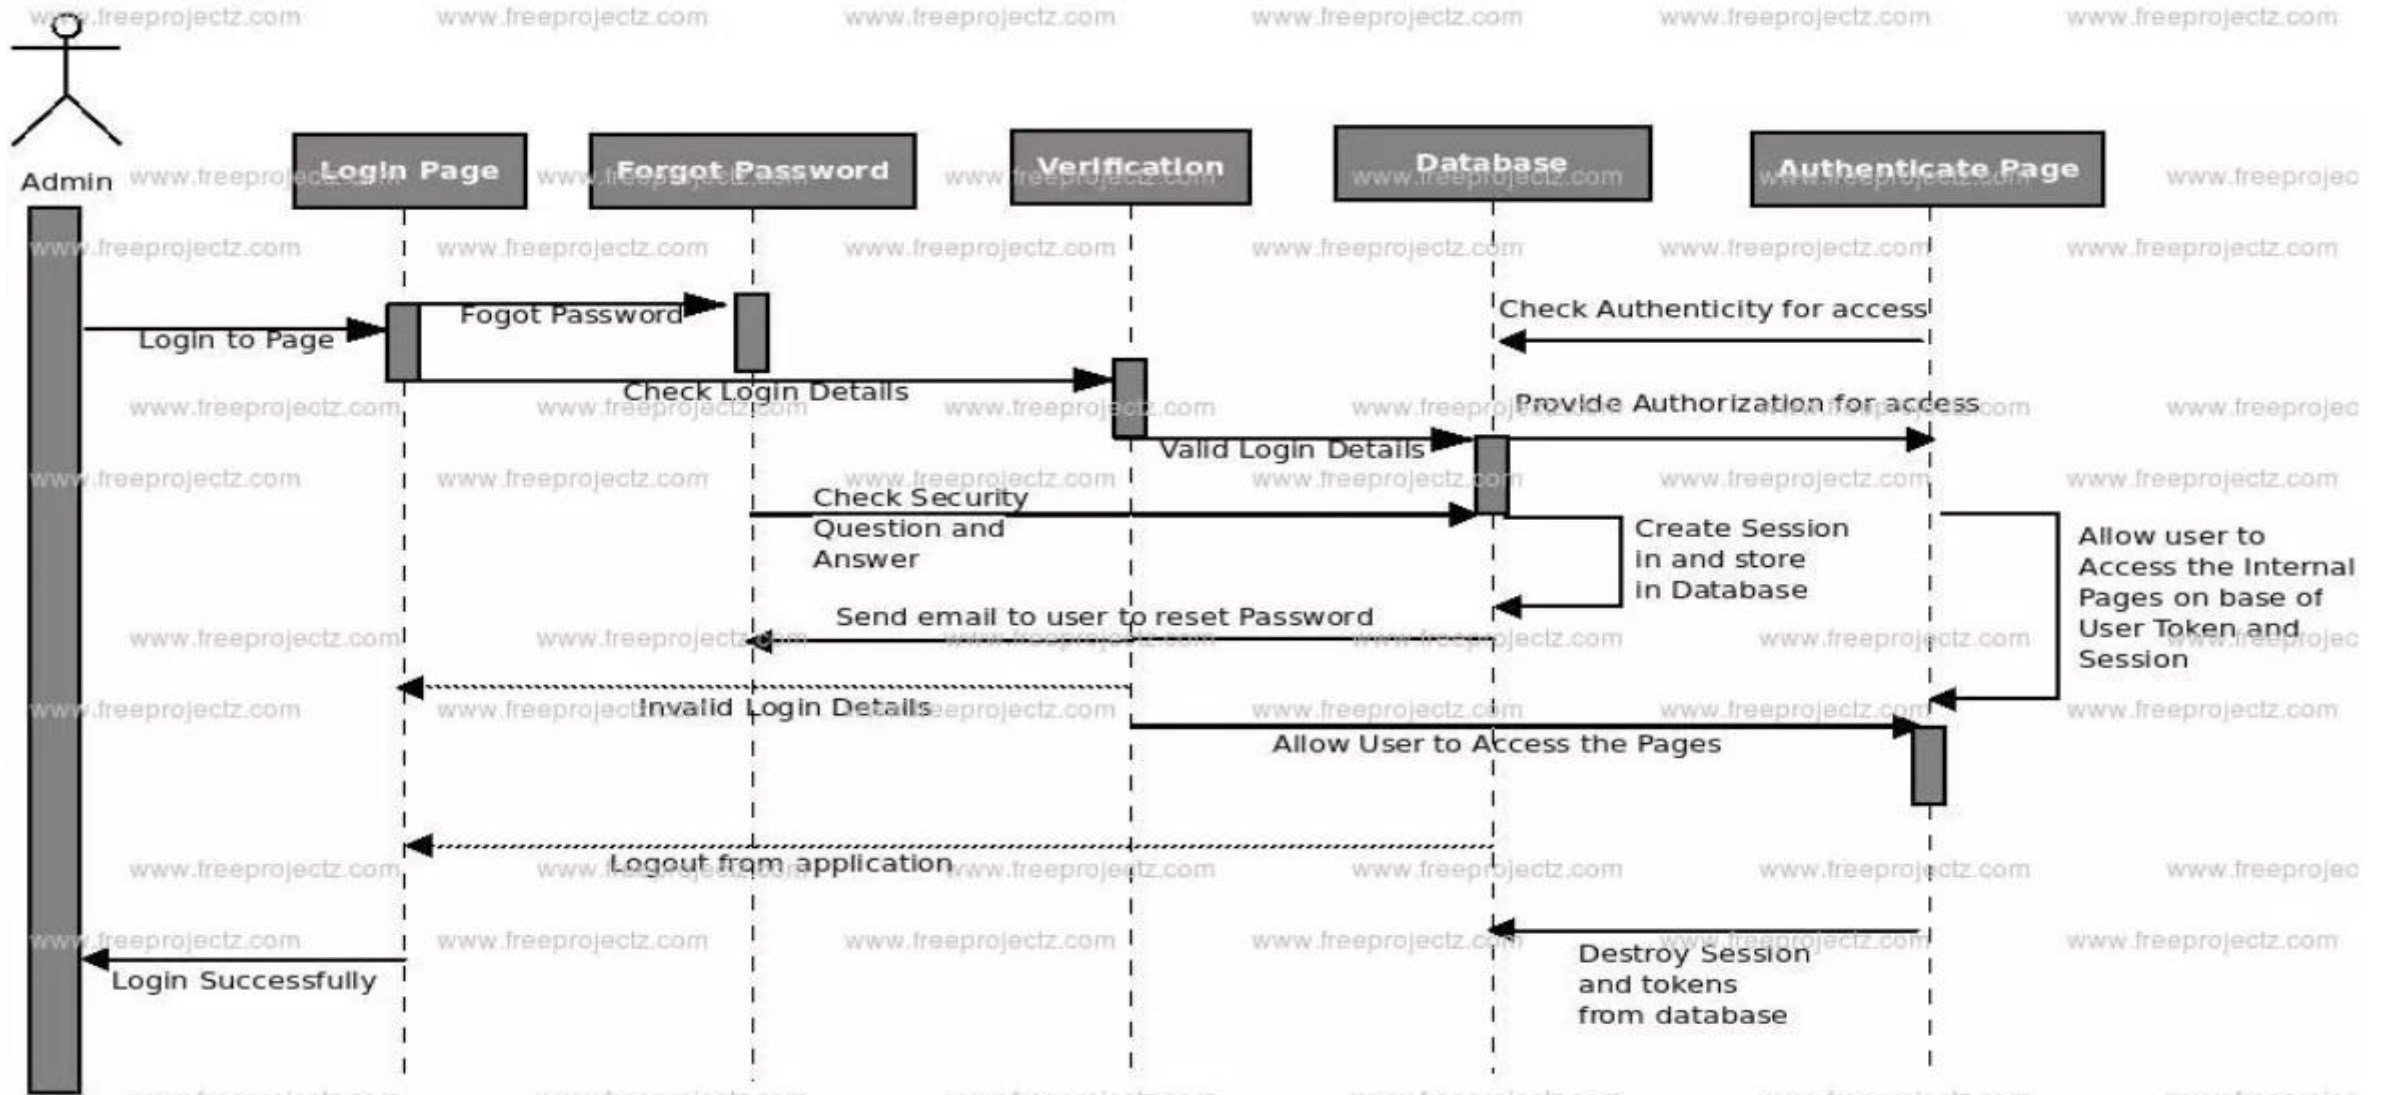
www.freeprojectz.com www.freeprojectz.com www.freeprojectz.com www.freeprojectz.com www.freeprojectz.com www.freeprojectz.com

Admin

Login Page

Forgot Password

Verification

Database

Authenticate Page

Fogot Password

Login to Page

Check Authenticity for access

Check Login Details

Provide Authorization for access

Valid Login Details

Check Security Question and Answer

Create Session in and store in Database

Allow user to Access the Internal Pages on base of User Token and Session

Send email to user to reset Password

Invalid Login Details

Allow User to Access the Pages

Logout from application

Destroy Session and tokens from database

Login Successfully